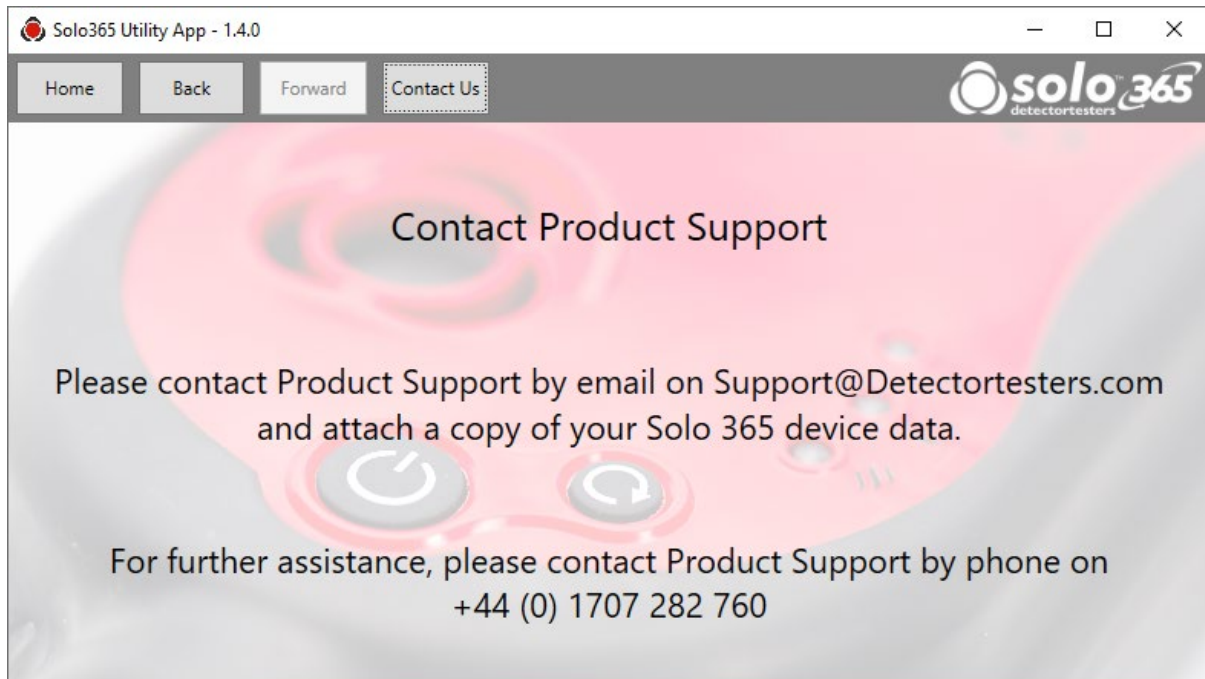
Solo365 Utility App - 1.4.0

Home Back Forward Contact Us

solo 365 detectortesters

Contact Product Support

Please contact Product Support by email on Support@Detectortesters.com and attach a copy of your Solo 365 device data.

For further assistance, please contact Product Support by phone on +44 (0) 1707 282 760